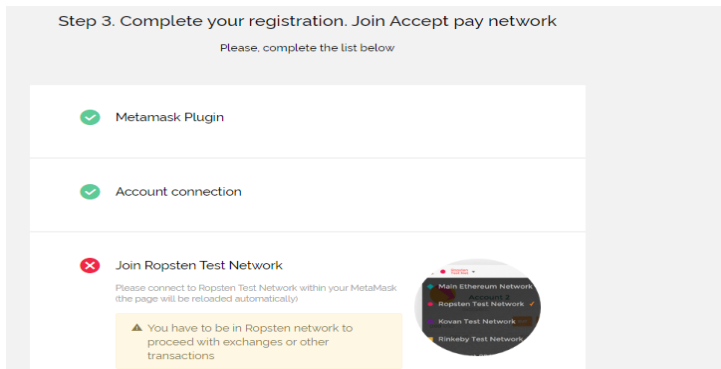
Step 3. Complete your registration. Join Accept pay network

Please, complete the list below

Metamask Plugin

Account connection

Join Ropsten Test Network

Please connect to Ropsten Test Network within your MetaMask (the page will be reloaded automatically)

You have to be in Ropsten network to proceed with exchanges or other transactions

Main Ethereum Network

Ropsten Test Network

Kovan Test Network

Rinkeby Test Network